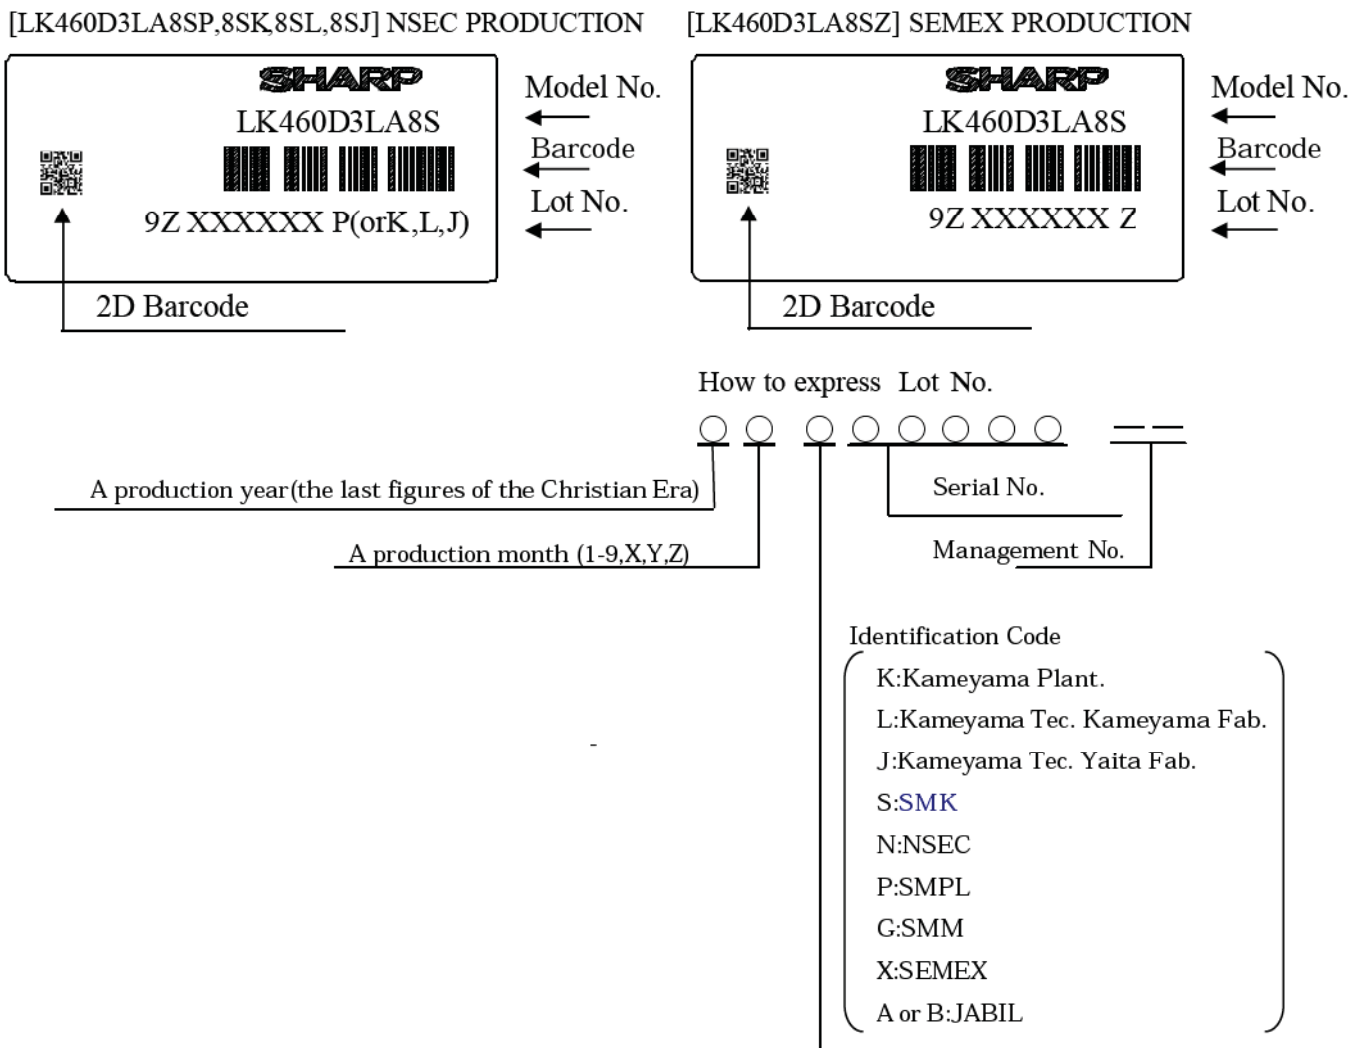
[LK460D3LA8SP,8SK,8SL,8SJ] NSEC PRODUCTION

SHARP
LK460D3LA8S
9Z XXXXXX P(orK,L,J)

Model No.
Barcode
Lot No.

2D Barcode

[LK460D3LA8SZ] SEMEX PRODUCTION

SHARP
LK460D3LA8S
9Z XXXXXX Z

Model No.
Barcode
Lot No.

2D Barcode

How to express Lot No.

A production year(the last figures of the Christian Era)

A production month (1-9,X,Y,Z)

Serial No.

Management No.

Identification Code
K:Kameyama Plant.
L:Kameyama Tec. Kameyama Fab.
J:Kameyama Tec. Yaita Fab.
S:SMK
N:NSEC
P:SMPL
G:SMM
X:SEMEX
A or B:JABIL